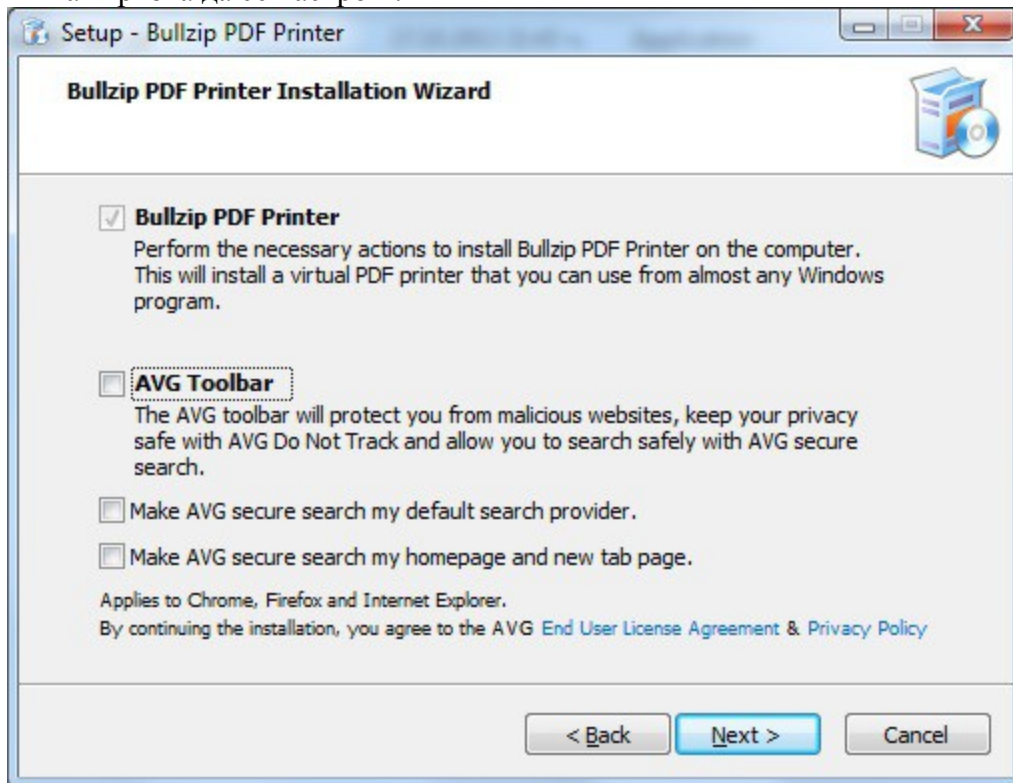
Setup - Bullzip PDF Printer

Bullzip PDF Printer Installation Wizard

Bullzip PDF Printer
Perform the necessary actions to install Bullzip PDF Printer on the computer. This will install a virtual PDF printer that you can use from almost any Windows program.

AVG Toolbar
The AVG toolbar will protect you from malicious websites, keep your privacy safe with AVG Do Not Track and allow you to search safely with AVG secure search.

Make AVG secure search my default search provider.

Make AVG secure search my homepage and new tab page.

Applies to Chrome, Firefox and Internet Explorer.
By continuing the installation, you agree to the AVG End User License Agreement & Privacy Policy

< Back
Next >
Cancel